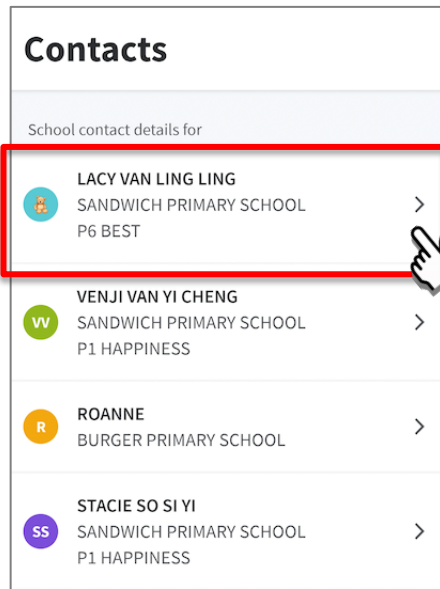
Contacts

School contact details for

LACY VAN LING LING
SANDWICH PRIMARY SCHOOL
P6 BEST

VV
VENJI VAN YI CHENG
SANDWICH PRIMARY SCHOOL
P1 HAPPINESS

R
ROANNE
BURGER PRIMARY SCHOOL

SS
STACIE SO SI YI
SANDWICH PRIMARY SCHOOL
P1 HAPPINESS